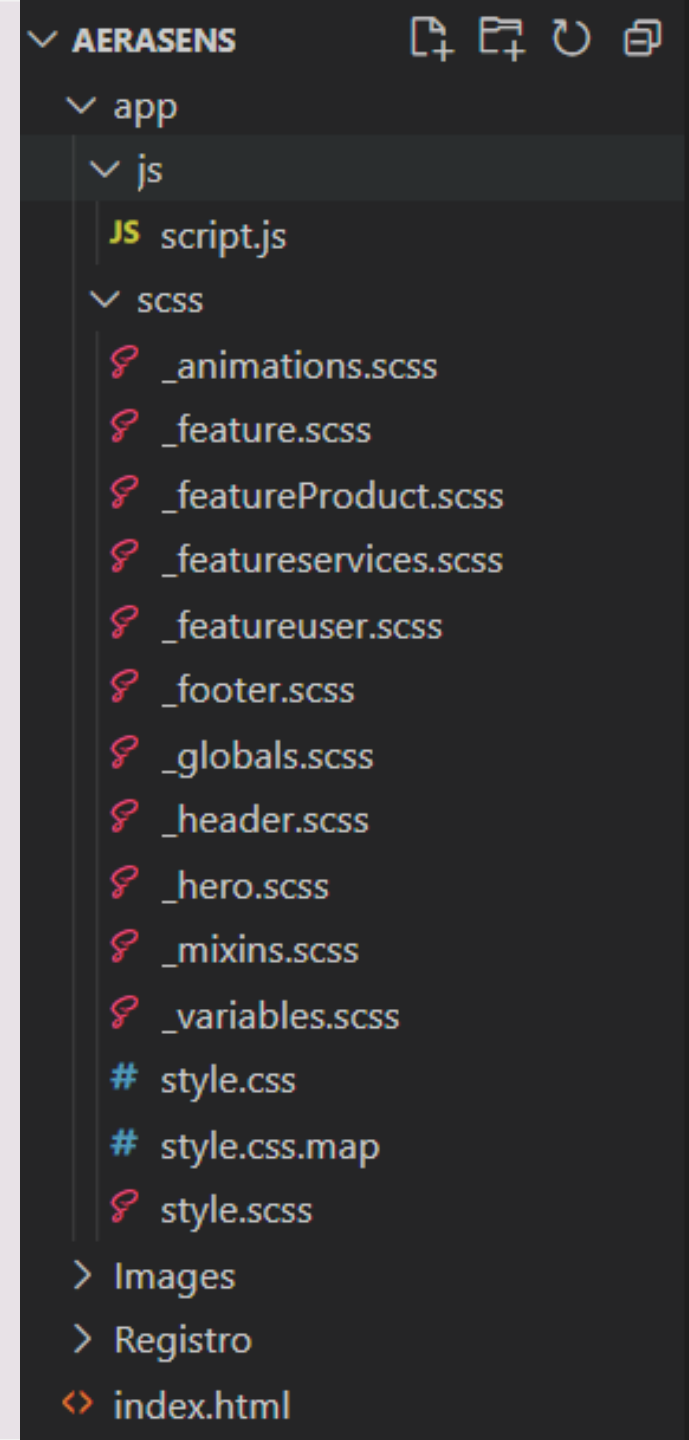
AERASENS
app
js
JS script.js
scss
_animations.scss
_feature.scss
_featureProduct.scss
_featureservices.scss
_featureuser.scss
_footer.scss
_globals.scss
_header.scss
_hero.scss
_mixins.scss
_variables.scss
# style.css
# style.css.map
style.scss
Images
Registro
index.html